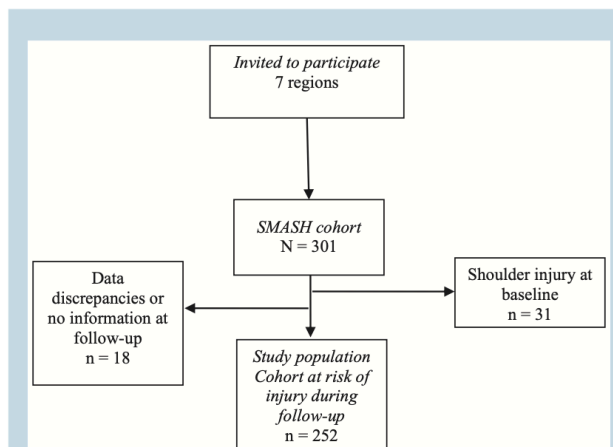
Invited to participate
7 regions

SMASH cohort
N = 301

Data discrepancies or no information at follow-up
n = 18

Shoulder injury at baseline
n = 31

Study population
Cohort at risk of injury during follow-up
n = 252